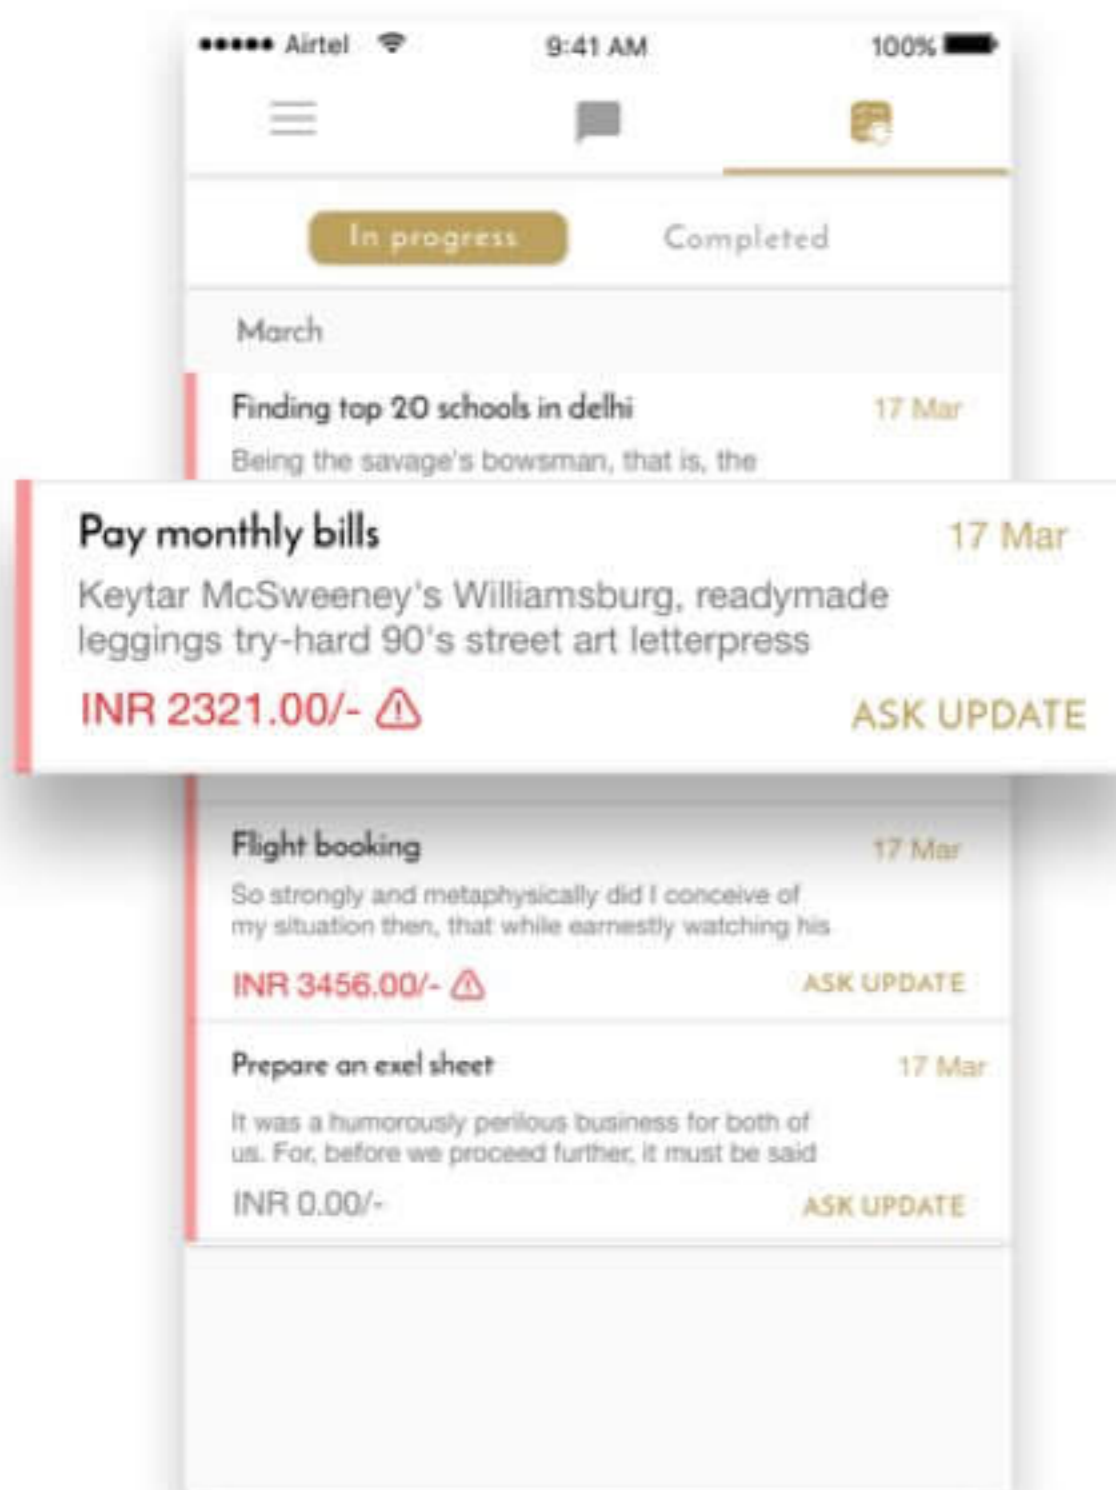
●●●●● Airtel 9:41 AM 100%

In progress

Completed

March

Finding top 20 schools in delhi

17 Mar

Being the savage's bowsman, that is, the

Pay monthly bills

17 Mar

Keytar McSweeney's Williamsburg, readymade leggings try-hard 90's street art letterpress

INR 2321.00/-

ASK UPDATE

Flight booking

17 Mar

So strongly and metaphysically did I conceive of my situation then, that while earnestly watching his

INR 3456.00/-

ASK UPDATE

Prepare an exel sheet

17 Mar

It was a humorously perilous business for both of us. For, before we proceed further, it must be said

INR 0.00/-

ASK UPDATE